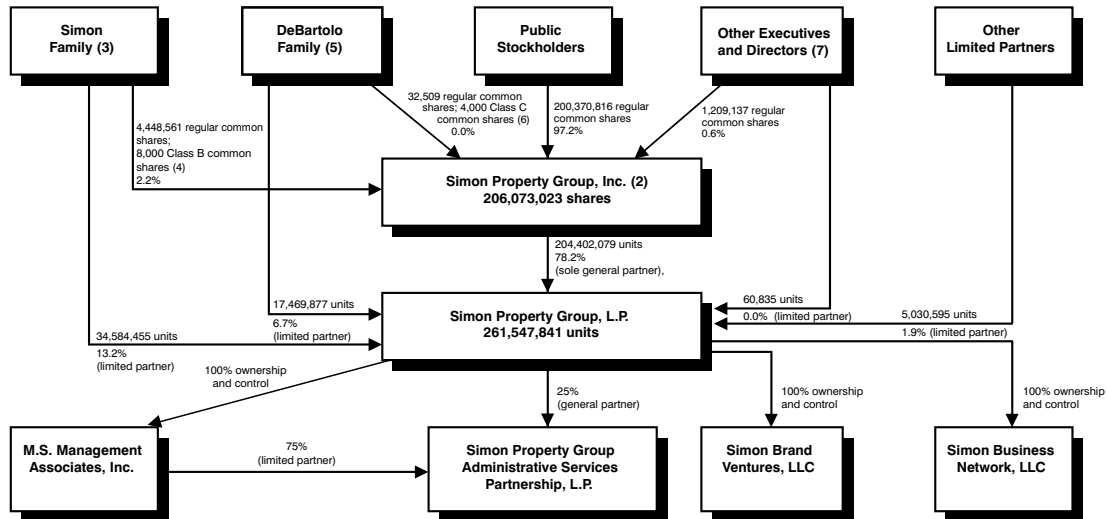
Simon Family (3)

DeBartolo Family (5)

Public Stockholders

Other Executives and Directors (7)

Other Limited Partners

4,448,561 regular common shares; 8,000 Class B common shares (4) 2.2%

32,509 regular common shares; 4,000 Class C common shares (6) 0.0%

200,370,816 regular common shares 97.2%

1,209,137 regular common shares 0.6%

Simon Property Group, Inc. (2)
206,073,023 shares

204,402,079 units 78.2% (sole general partner),

17,469,877 units 6.7% (limited partner)

60,835 units 0.0% (limited partner)

5,030,595 units 1.9% (limited partner)

34,584,455 units 13.2% (limited partner)

Simon Property Group, L.P.
261,547,841 units

100% ownership and control

25% (general partner)

100% ownership and control

100% ownership and control

M.S. Management Associates, Inc.

75% (limited partner)

Simon Property Group Administrative Services Partnership, L.P.

Simon Brand Ventures, LLC

Simon Business Network, LLC